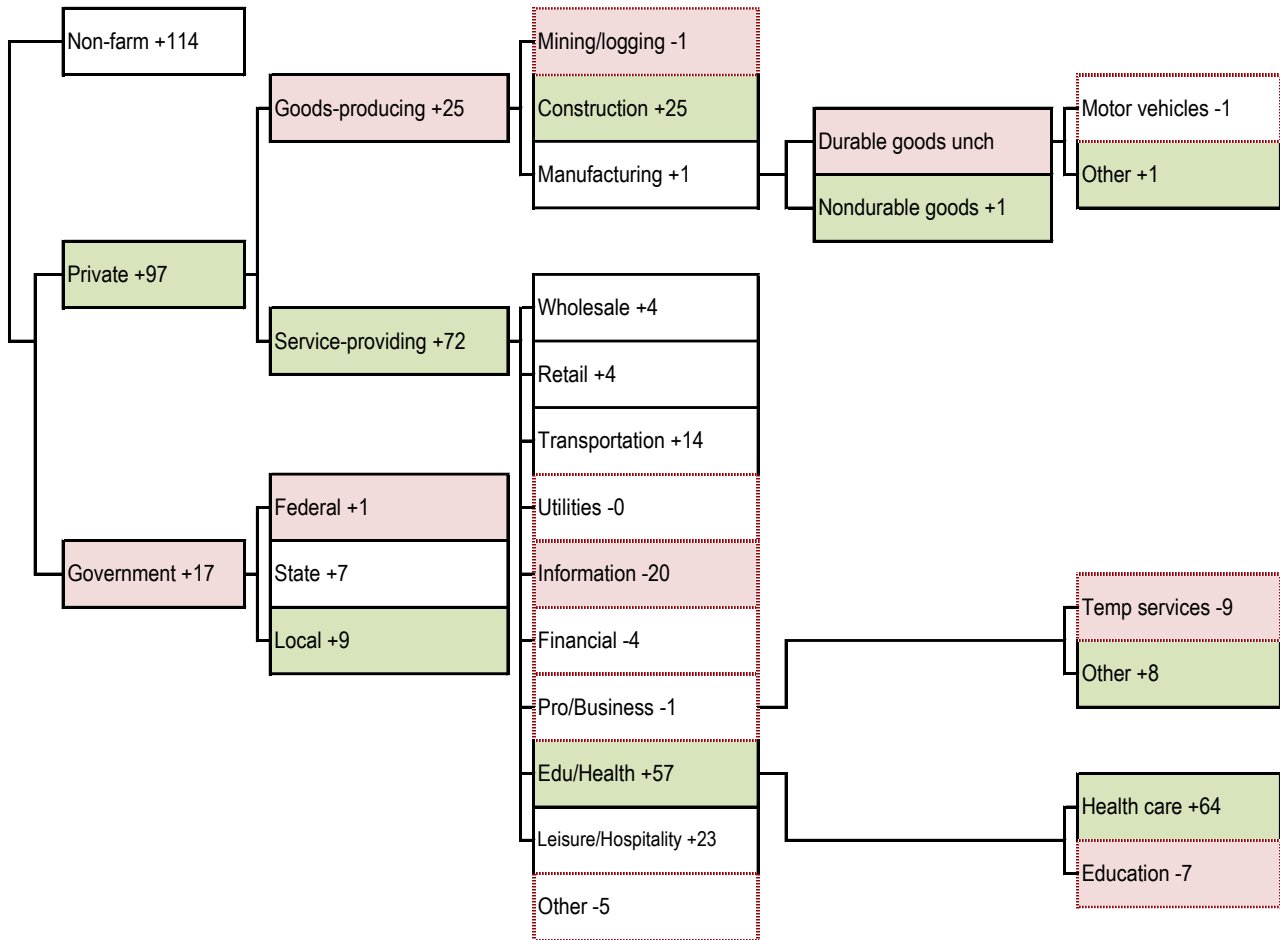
Non-farm +114

Private +97

Goods-producing +25

Mining/logging -1

Construction +25

Manufacturing +1

Durable goods unch

Nondurable goods +1

Motor vehicles -1

Other +1

Service-providing +72

Wholesale +4

Retail +4

Transportation +14

Utilities -0

Information -20

Financial -4

Pro/Business -1

Temp services -9

Other +8

Edu/Health +57

Health care +64

Education -7

Leisure/Hospitality +23

Other -5

Government +17

Federal +1

State +7

Local +9